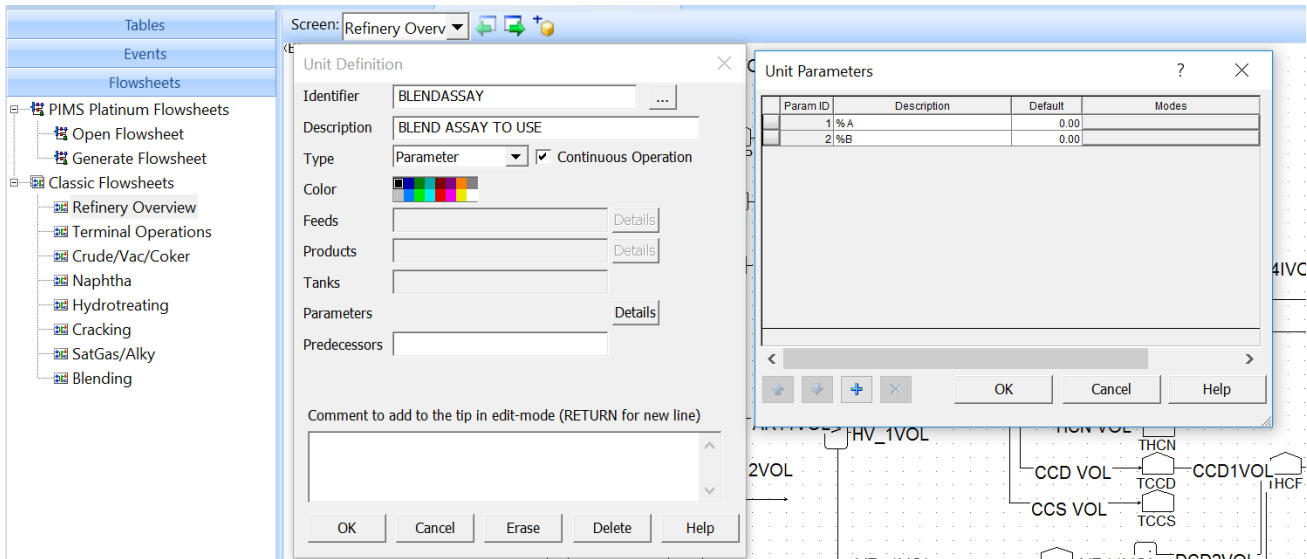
Tables
Events
Flowsheets
PIMS Platinum Flowsheets
Open Flowsheet
Generate Flowsheet
Classic Flowsheets
Refinery Overview
Terminal Operations
Crude/Vac/Coker
Naphtha
Hydrotreating
Cracking
SatGas/Alky
Blending

Screen: Refinery Overv

Unit Definition
Identifier BLENDASSAY ...
Description BLEND ASSAY TO USE
Type Parameter
Continuous Operation
Color
Feeds Details
Products Details
Tanks
Parameters Details
Predecessors
Comment to add to the tip in edit-mode (RETURN for new line)
OK Cancel Erase Delete Help

Unit Parameters ?

| Param ID | Description | Default | Modes |
|---|---|---|---|
| 1 | %A | 0.00 | |
| 2 | %B | 0.00 | |

OK Cancel Help

HV_1VOL
2VOL
THCN
CCD VOL
CCD1VOL
TCCD
THCF
CCS VOL
TCCS
4IVC